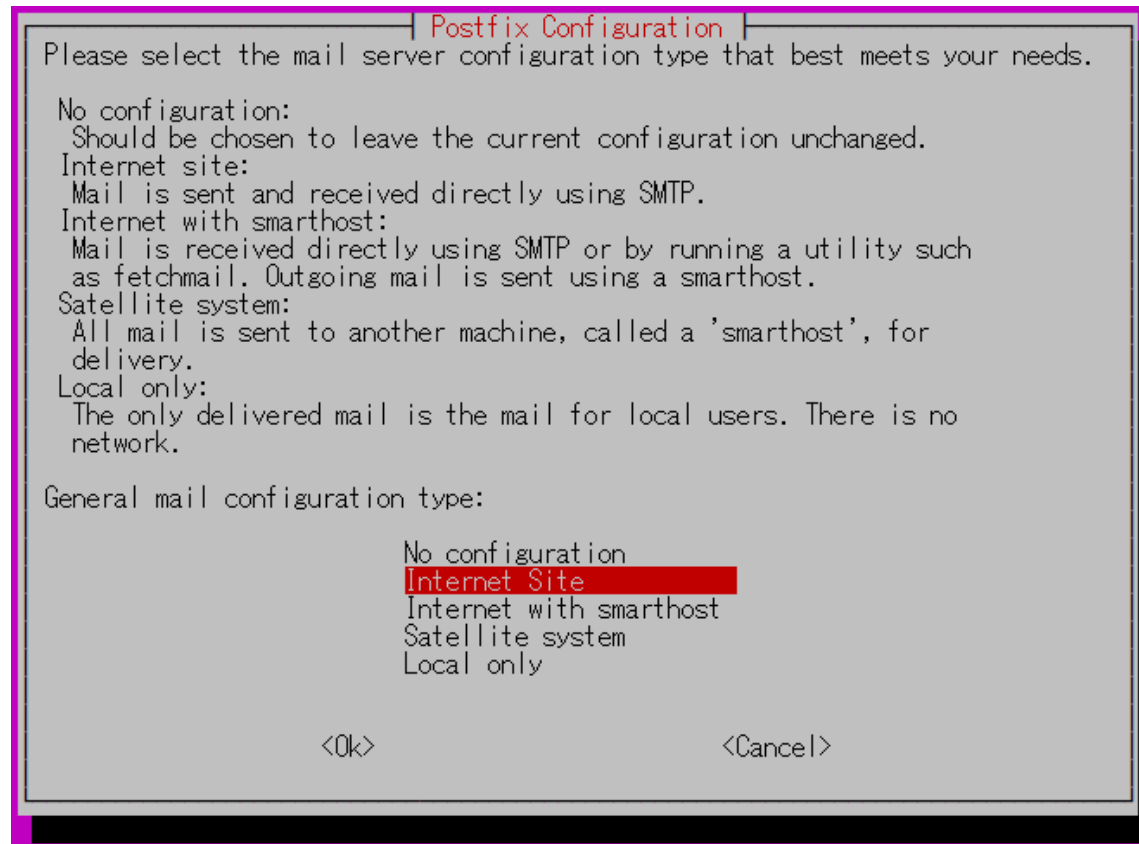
Postfix Configuration

Please select the mail server configuration type that best meets your needs.

No configuration:
Should be chosen to leave the current configuration unchanged.
Internet site:
Mail is sent and received directly using SMTP.
Internet with smarthost:
Mail is received directly using SMTP or by running a utility such as fetchmail. Outgoing mail is sent using a smarthost.
Satellite system:
All mail is sent to another machine, called a 'smarthost', for delivery.
Local only:
The only delivered mail is the mail for local users. There is no network.

General mail configuration type:

No configuration
Internet Site
Internet with smarthost
Satellite system
Local only

<Ok>

<Cancel>